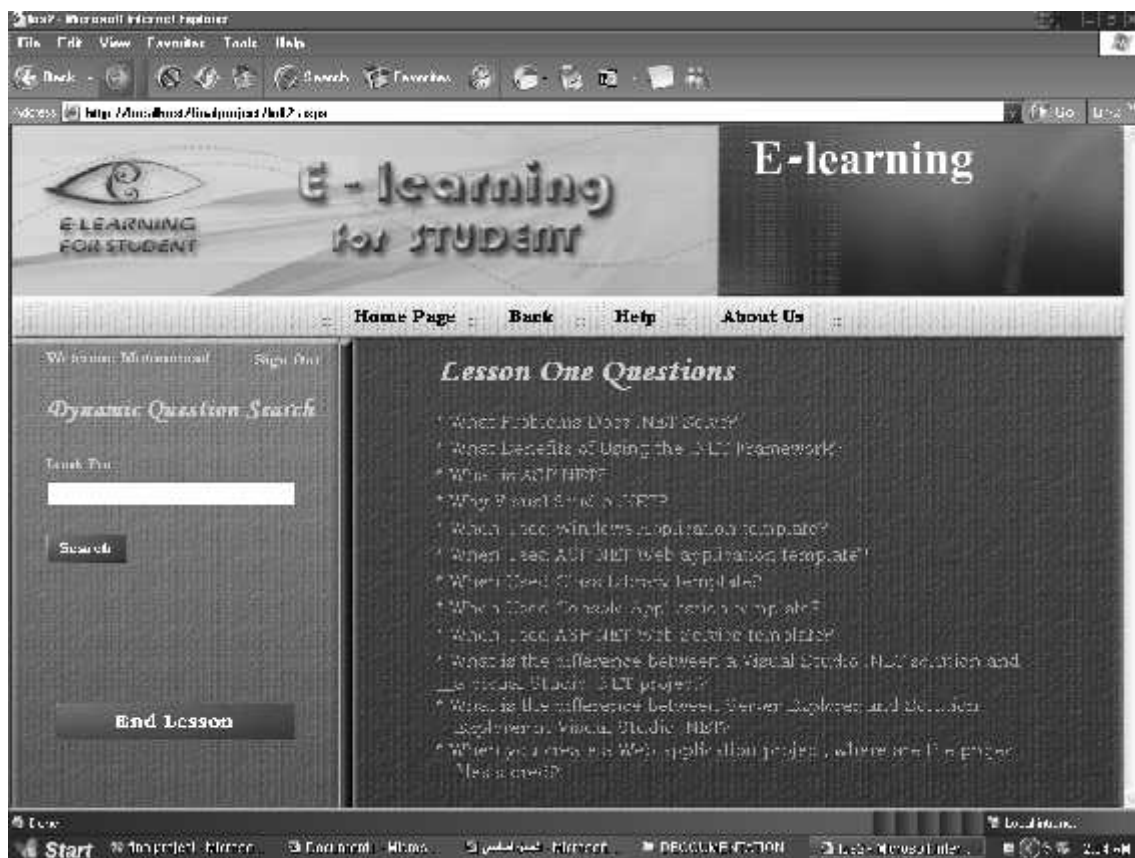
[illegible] - Microsoft Internet Explorer
File Edit View Favorites Tools Help
Back Search Favorites
Address http://localhost/finalproject/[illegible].aspx Go Links

E-LEARNING FOR STUDENT
E - learning for STUDENT
E-learning

Home Page | Back | Help | About Us

Welcome Mohammed Sign Out
Dynamic Question Search
Look For
Search

End Lesson

Lesson One Questions

* What Problems Does .NET Solve?
* What Benefits of Using the .NET Framework?
* What is ASP.NET?
* Why Visual Studio .NET?
* When I Use Windows Application template?
* When I Use ASP.NET Web application template?
* When I Use Class Library template?
* When I Use Console Application template?
* When I Use ASP.NET Web Service template?
* What is the difference between a Visual Studio .NET solution and a Visual Studio .NET project?
* What is the difference between Server Explorer and Solution Explorer in Visual Studio .NET?
* When you create Web application project, where are the project files created?

Done
Local intranet
Start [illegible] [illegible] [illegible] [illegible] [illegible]